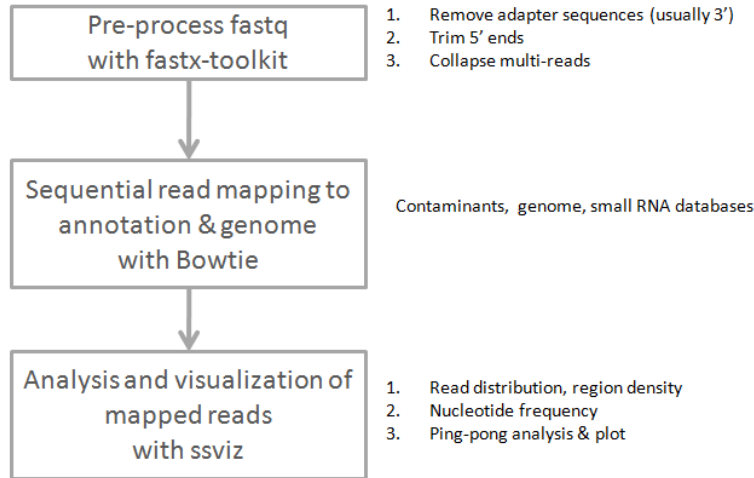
Pre-process fastq with fastx-toolkit

1. Remove adapter sequences (usually 3')
2. Trim 5' ends
3. Collapse multi-reads

Sequential read mapping to annotation & genome with Bowtie

Contaminants, genome, small RNA databases

Analysis and visualization of mapped reads with ssviz

1. Read distribution, region density
2. Nucleotide frequency
3. Ping-pong analysis & plot